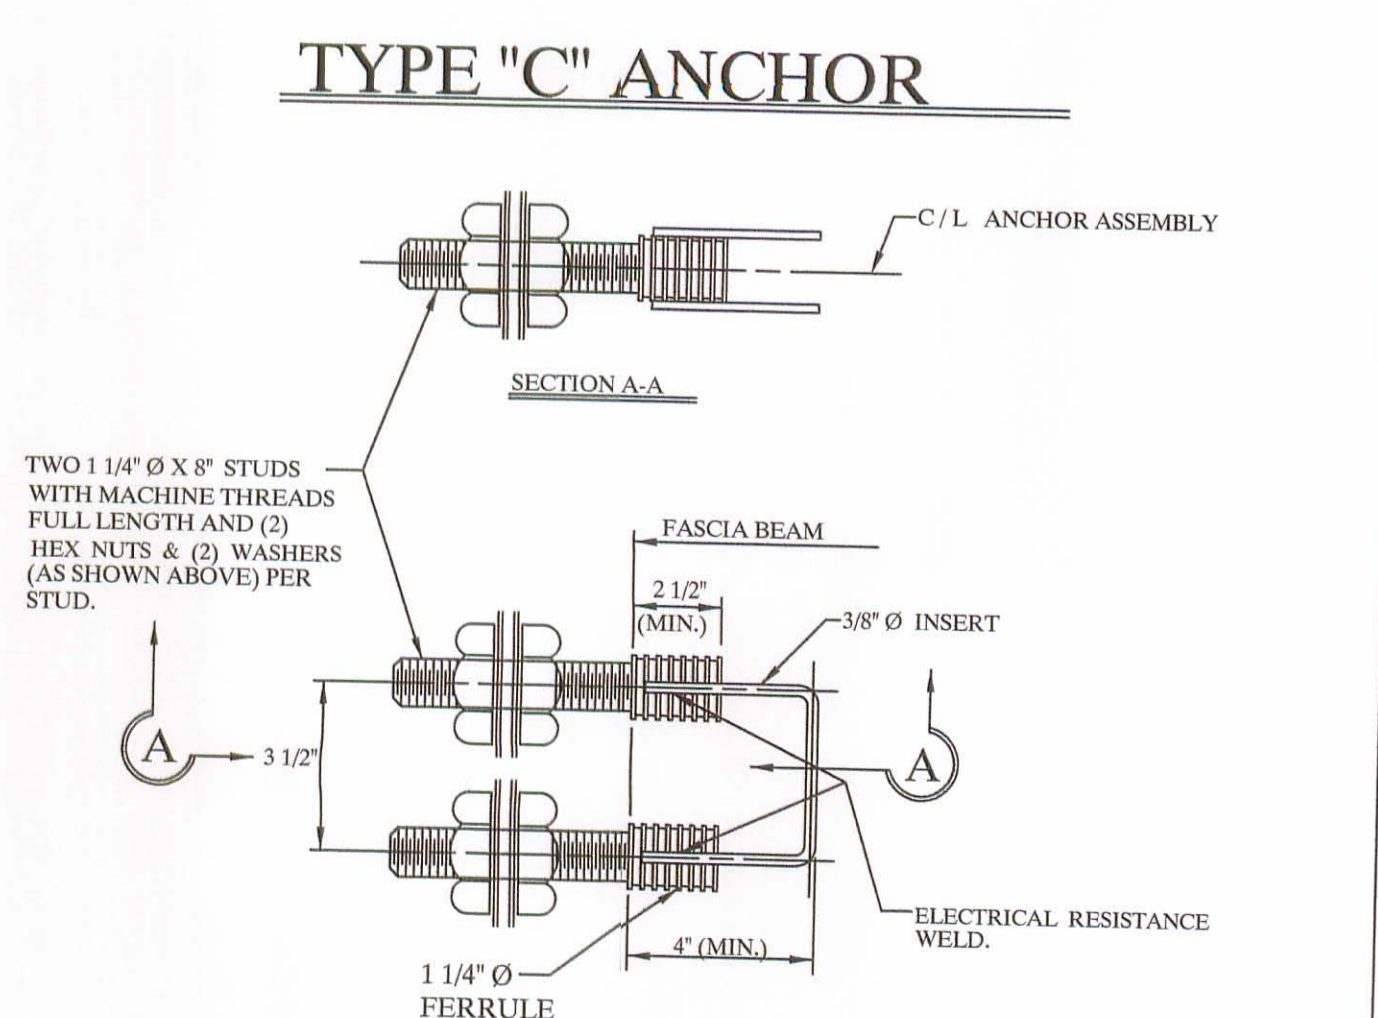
TYPE "C" ANCHOR

C/L ANCHOR ASSEMBLY

SECTION A-A

TWO 1 1/4" Ø X 8" STUDS WITH MACHINE THREADS FULL LENGTH AND (2) HEX NUTS & (2) WASHERS (AS SHOWN ABOVE) PER STUD.

FASCIA BEAM

2 1/2" (MIN.)

3/8" Ø INSERT

A

3 1/2"

A

ELECTRICAL RESISTANCE WELD.

4" (MIN.)

1 1/4" Ø FERRULE